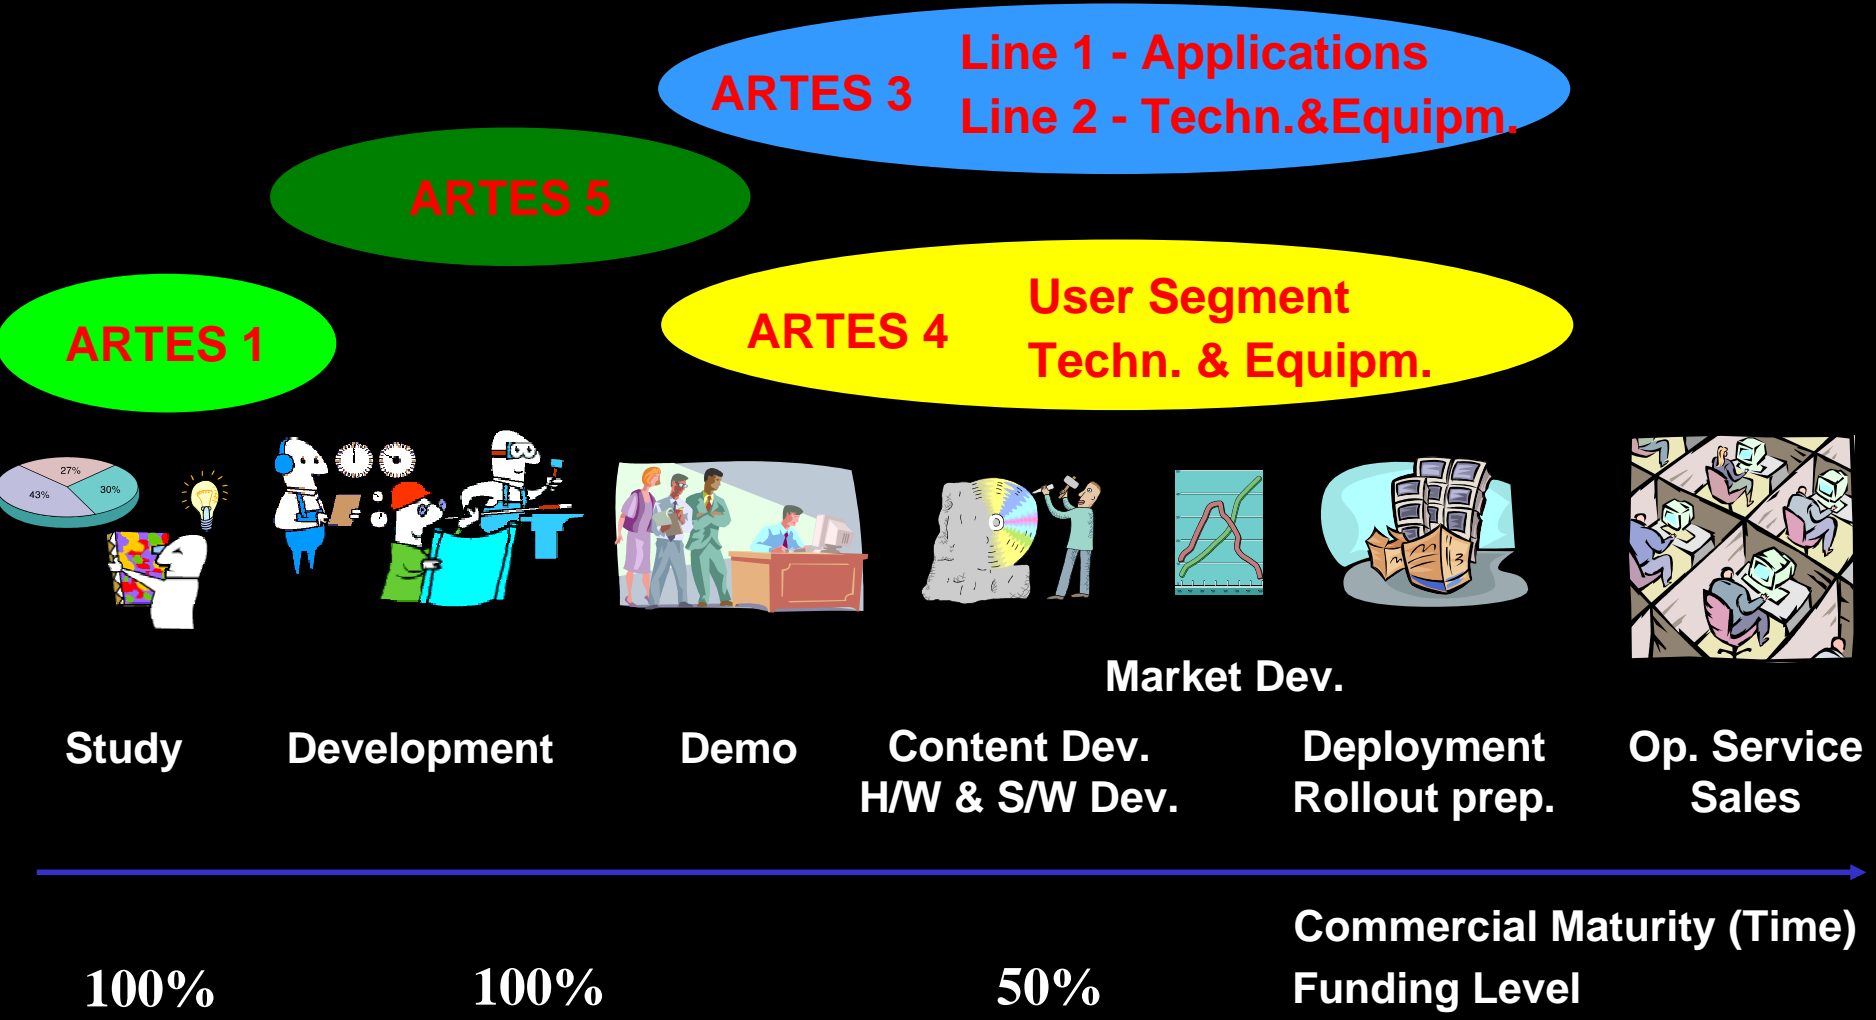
ARTES 3
Line 1 - Applications
Line 2 - Techn.&Equipm.

ARTES 5

ARTES 1

ARTES 4
User Segment
Techn. & Equipm.

27%
43%
30%

Market Dev.

Study

Development

Demo

Content Dev.
H/W & S/W Dev.

Deployment
Rollout prep.

Op. Service
Sales

Commercial Maturity (Time)

100%

100%

50%

Funding Level